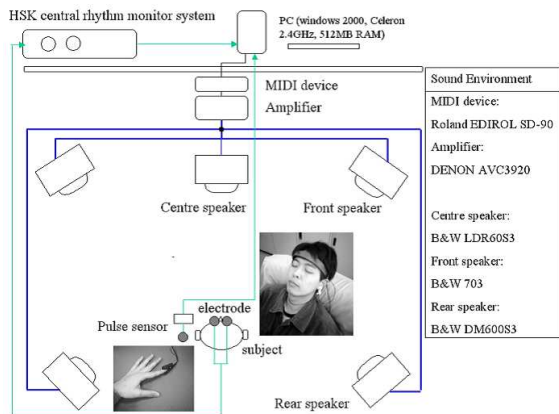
HSK central rhythm monitor system

PC (windows 2000, Celeron 2.4GHz, 512MB RAM)

MIDI device

Amplifier

Centre speaker

Front speaker

Pulse sensor

electrode

subject

Rear speaker

Sound Environment

MIDI device:

Roland EDIROL SD-90

Amplifier:

DENON AVC3920

Centre speaker:

B&W LDR60S3

Front speaker:

B&W 703

Rear speaker:

B&W DM600S3